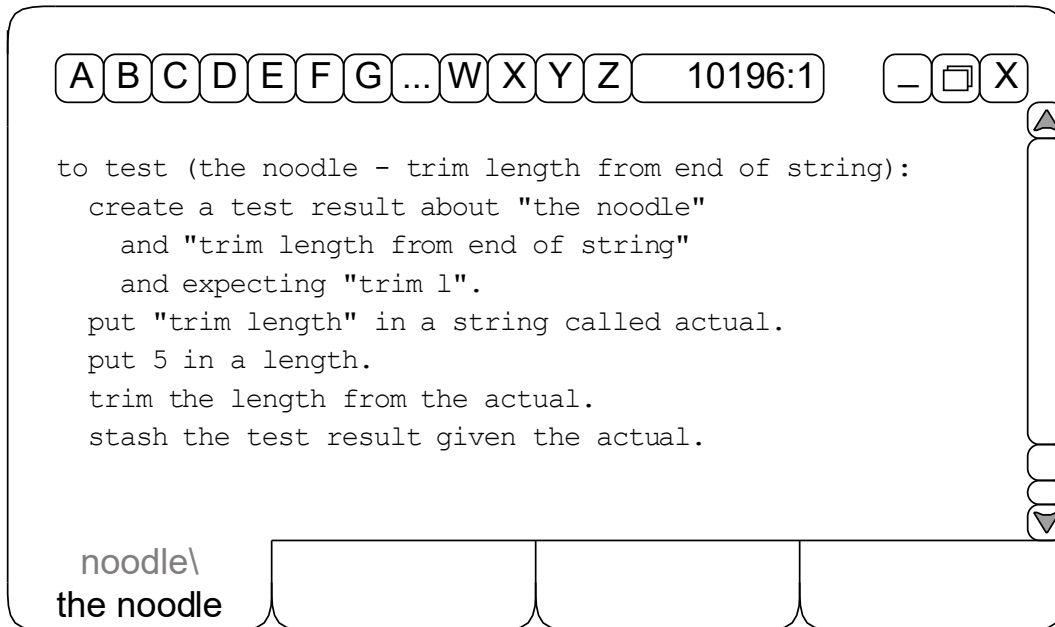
A B C D E F G ... W X Y Z 10196:1 _ ❐ X

to test (the noodle - trim length from end of string):
  create a test result about "the noodle"
    and "trim length from end of string"
    and expecting "trim l".
  put "trim length" in a string called actual.
  put 5 in a length.
  trim the length from the actual.
  stash the test result given the actual.

noodle\
the noodle